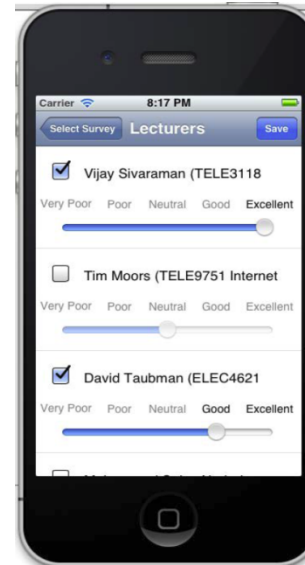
Carrier
8:17 PM

Select Survey
Lecturers
Save

Vijay Sivaraman (TELE3118
Very Poor Poor Neutral Good Excellent

Tim Moors (TELE9751 Internet
Very Poor Poor Neutral Good Excellent

David Taubman (ELEC4621
Very Poor Poor Neutral Good Excellent

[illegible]